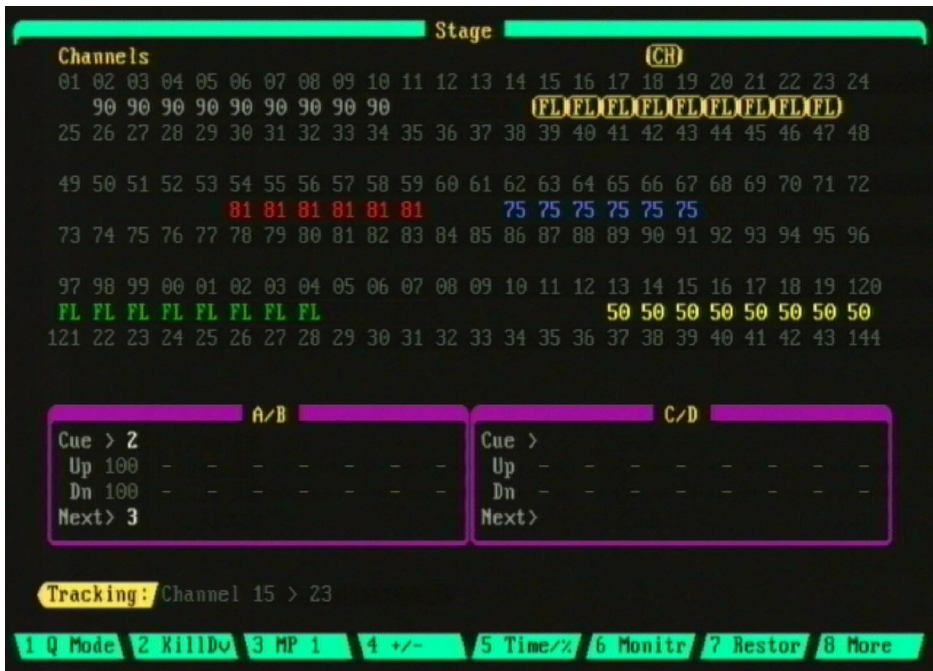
Stage

Channels

CH

01 02 03 04 05 06 07 08 09 10 11 12 13 14 15 16 17 18 19 20 21 22 23 24

90 90 90 90 90 90 90 90 90 FL FL FL FL FL FL FL FL FL

25 26 27 28 29 30 31 32 33 34 35 36 37 38 39 40 41 42 43 44 45 46 47 48

49 50 51 52 53 54 55 56 57 58 59 60 61 62 63 64 65 66 67 68 69 70 71 72

81 81 81 81 81 81 75 75 75 75 75 75

73 74 75 76 77 78 79 80 81 82 83 84 85 86 87 88 89 90 91 92 93 94 95 96

97 98 99 00 01 02 03 04 05 06 07 08 09 10 11 12 13 14 15 16 17 18 19 120

FL FL FL FL FL FL FL FL 50 50 50 50 50 50 50 50

121 22 23 24 25 26 27 28 29 30 31 32 33 34 35 36 37 38 39 40 41 42 43 144

A/B

Cue > 2
Up 100 - - - - - - - -
Dn 100 - - - - - - - -
Next> 3

C/D

Cue >
Up - - - - - - - - -
Dn - - - - - - - - -
Next>

Tracking: Channel 15 > 23

1 Q Mode 2 KillDv 3 MP 1 4 +/- 5 Time/% 6 Monitr 7 Restor 8 More